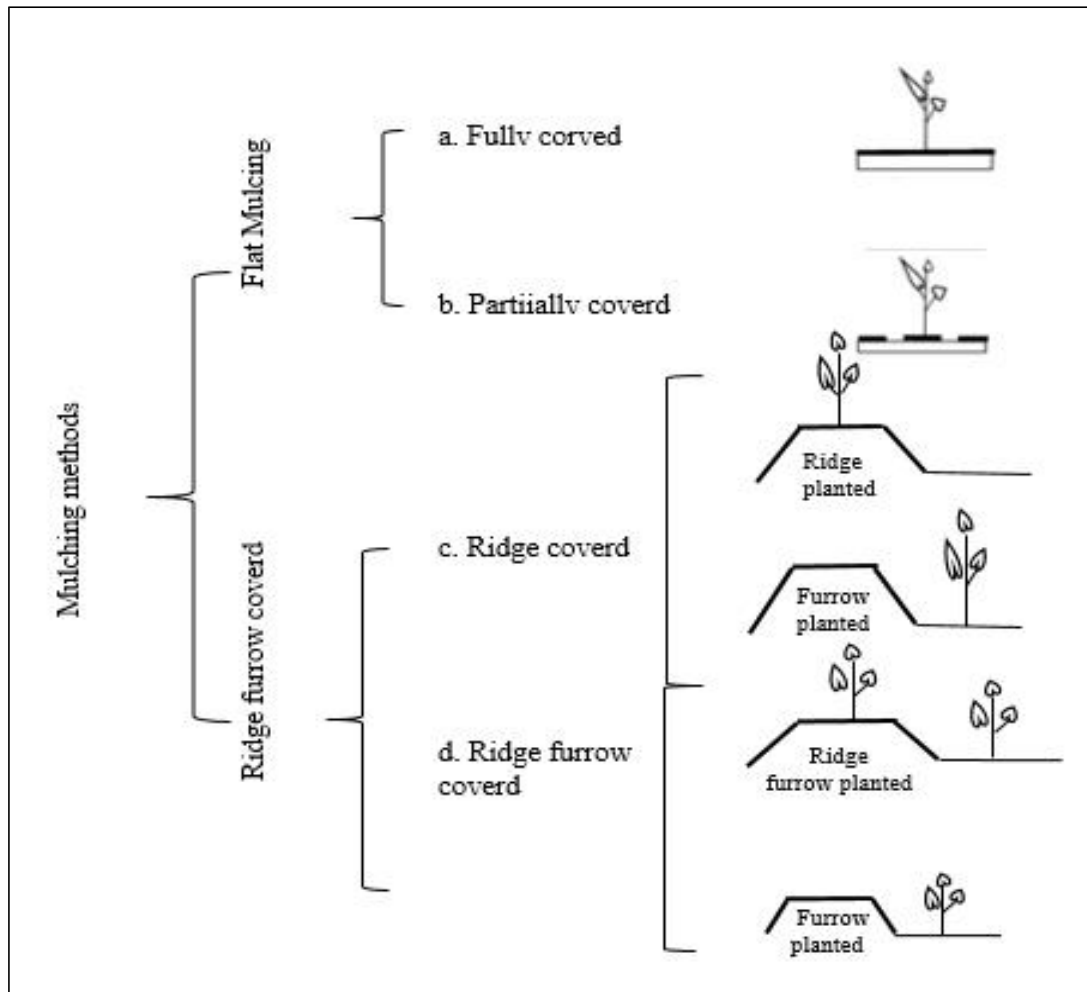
Mulching methods

Flat Mulcing

a. Fullv corved

b. Partiiallv coverd

Ridge furrow coverd

c. Ridge coverd

d. Ridge furrow coverd

Ridge planted

Furrow planted

Ridge furrow planted

Furrow planted